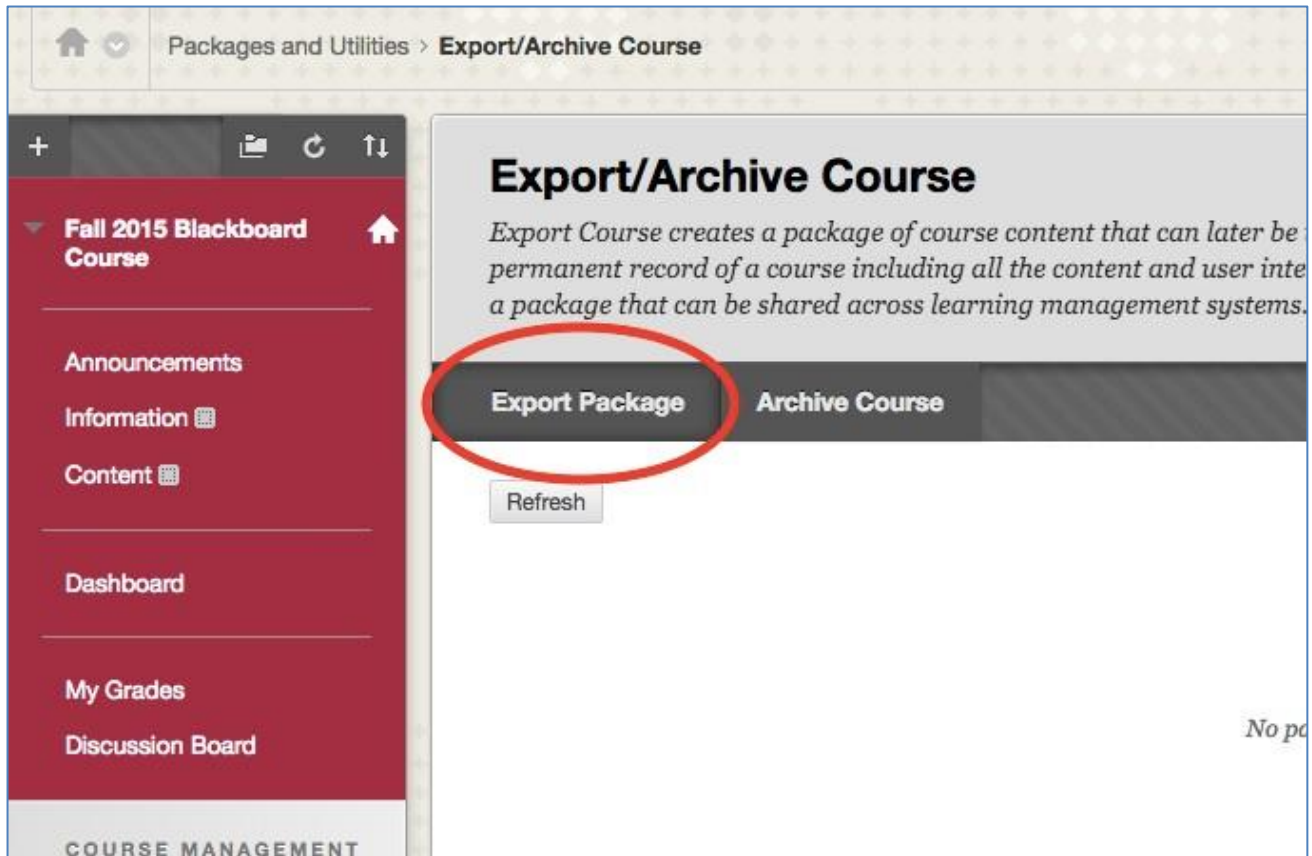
Packages and Utilities > Export/Archive Course

+

Fall 2015 Blackboard Course

Announcements
Information
Content

Dashboard

My Grades
Discussion Board

COURSE MANAGEMENT

Export/Archive Course

*Export Course creates a package of course content that can later be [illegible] permanent record of a course including all the content and user inte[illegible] a package that can be shared across learning management systems.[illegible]*

Export Package
Archive Course

Refresh

*No p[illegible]*